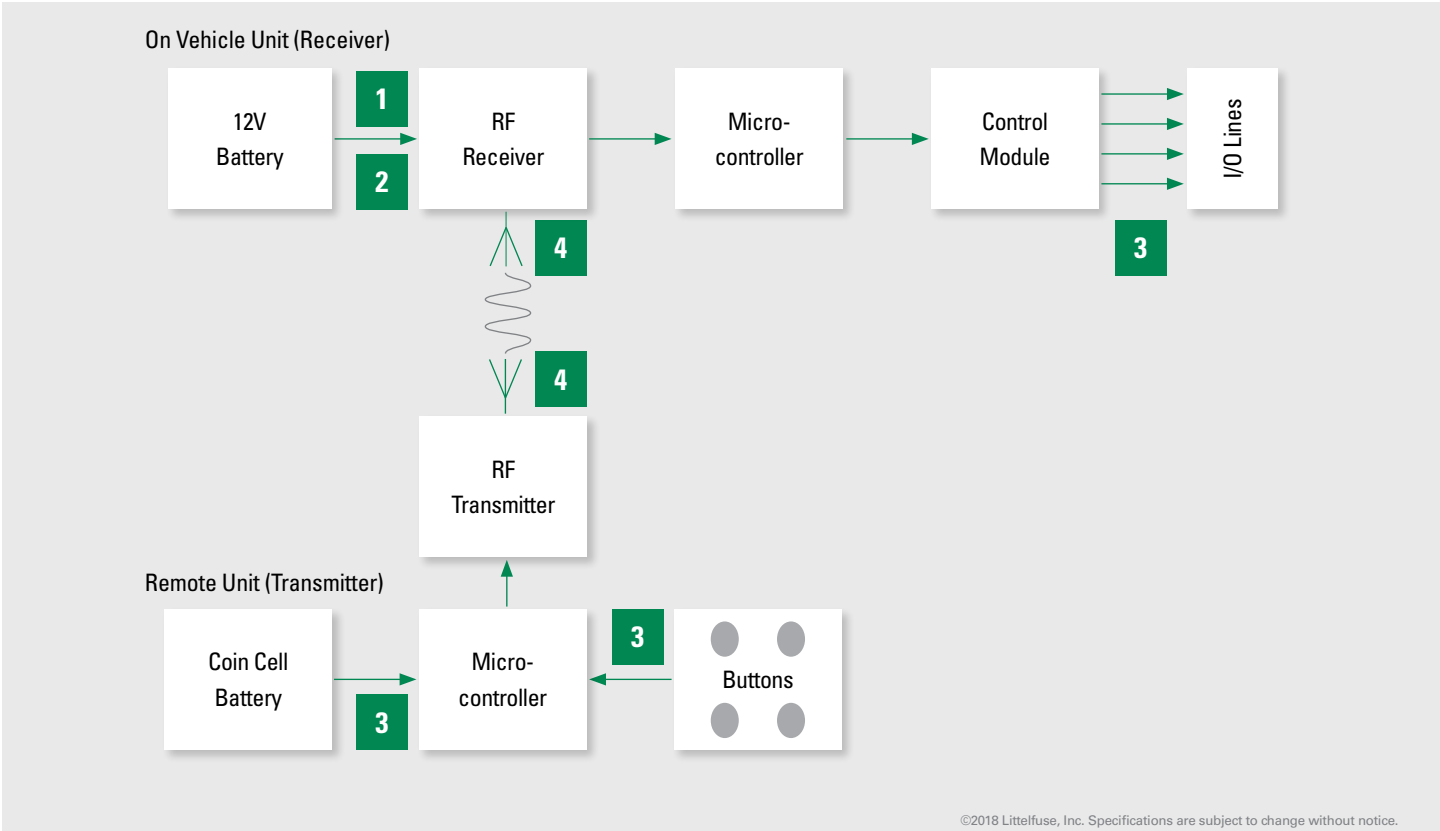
On Vehicle Unit (Receiver)

12V Battery

1

2

RF Receiver

Micro-controller

Control Module

I/O Lines

4

3

4

RF Transmitter

Remote Unit (Transmitter)

Coin Cell Battery

3

Micro-controller

3

Buttons

©2018 Littelfuse, Inc. Specifications are subject to change without notice.